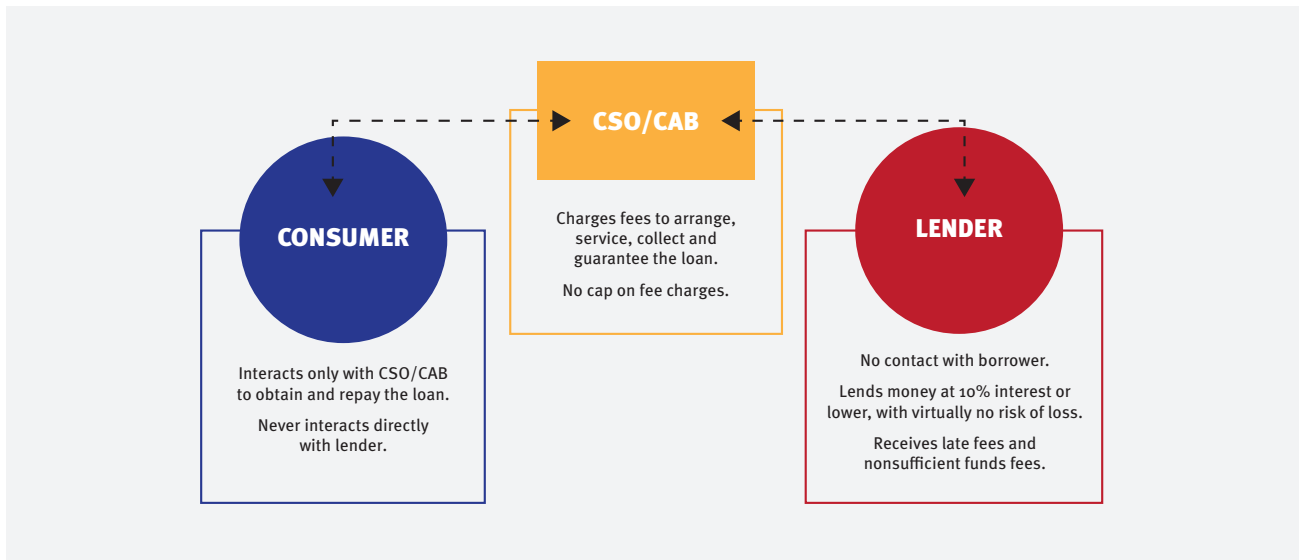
CSO/CAB

Charges fees to arrange, service, collect and guarantee the loan.

No cap on fee charges.

CONSUMER

Interacts only with CSO/CAB to obtain and repay the loan.

Never interacts directly with lender.

LENDER

No contact with borrower.

Lends money at 10% interest or lower, with virtually no risk of loss.

Receives late fees and nonsufficient funds fees.